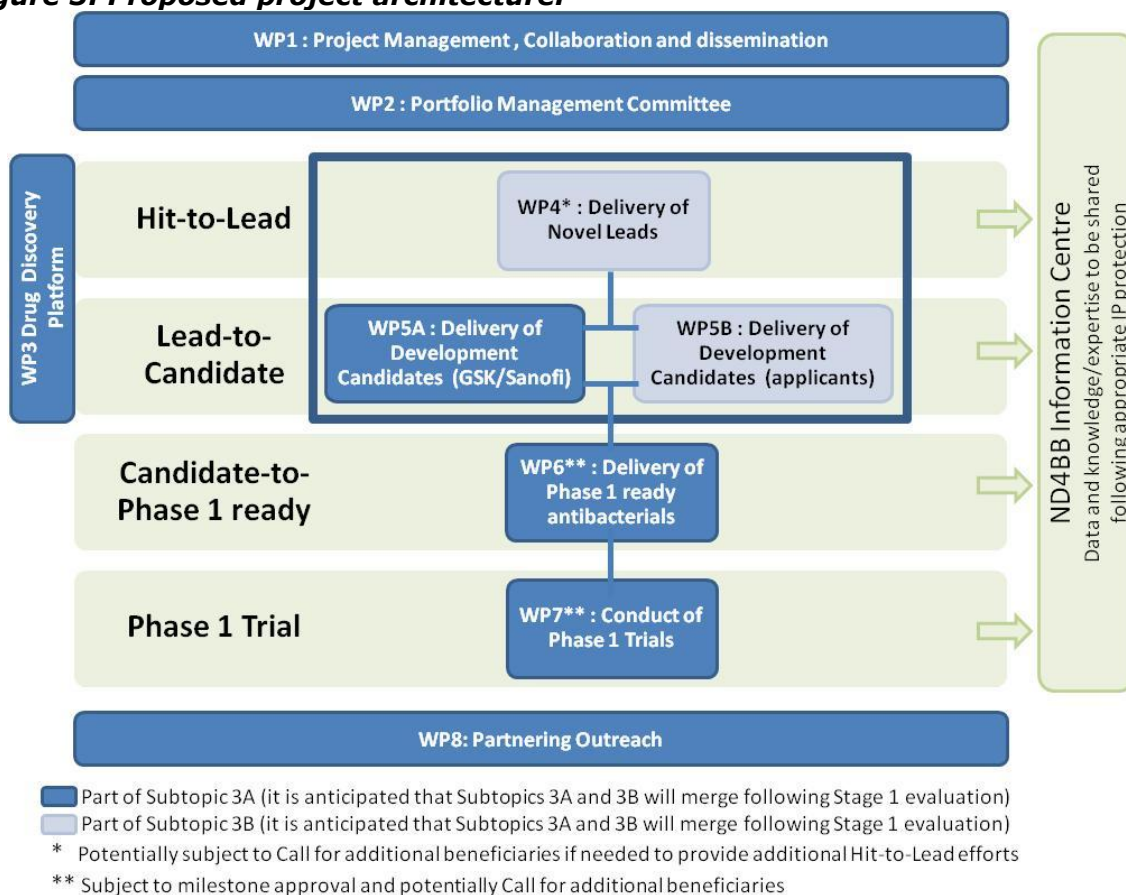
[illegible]gure 3: Proposed project architecture:

WP1 : Project Management , Collaboration and dissemination

WP2 : Portfolio Management Committee

WP3 Drug Discovery Platform

Hit-to-Lead

WP4* : Delivery of Novel Leads

Lead-to-Candidate

WP5A : Delivery of Development Candidates (GSK/Sanofi)

WP5B : Delivery of Development Candidates (applicants)

Candidate-to-Phase 1 ready

WP6** : Delivery of Phase 1 ready antibacterials

Phase 1 Trial

WP7** : Conduct of Phase 1 Trials

ND4BB Information Centre

Data and knowledge/expertise to be shared following appropriate IP protection

WP8: Partnering Outreach

Part of Subtopic 3A (it is anticipated that Subtopics 3A and 3B will merge following Stage 1 evaluation)

Part of Subtopic 3B (it is anticipated that Subtopics 3A and 3B will merge following Stage 1 evaluation)

* Potentially subject to Call for additional beneficiaries if needed to provide additional Hit-to-Lead efforts

** Subject to milestone approval and potentially Call for additional beneficiaries